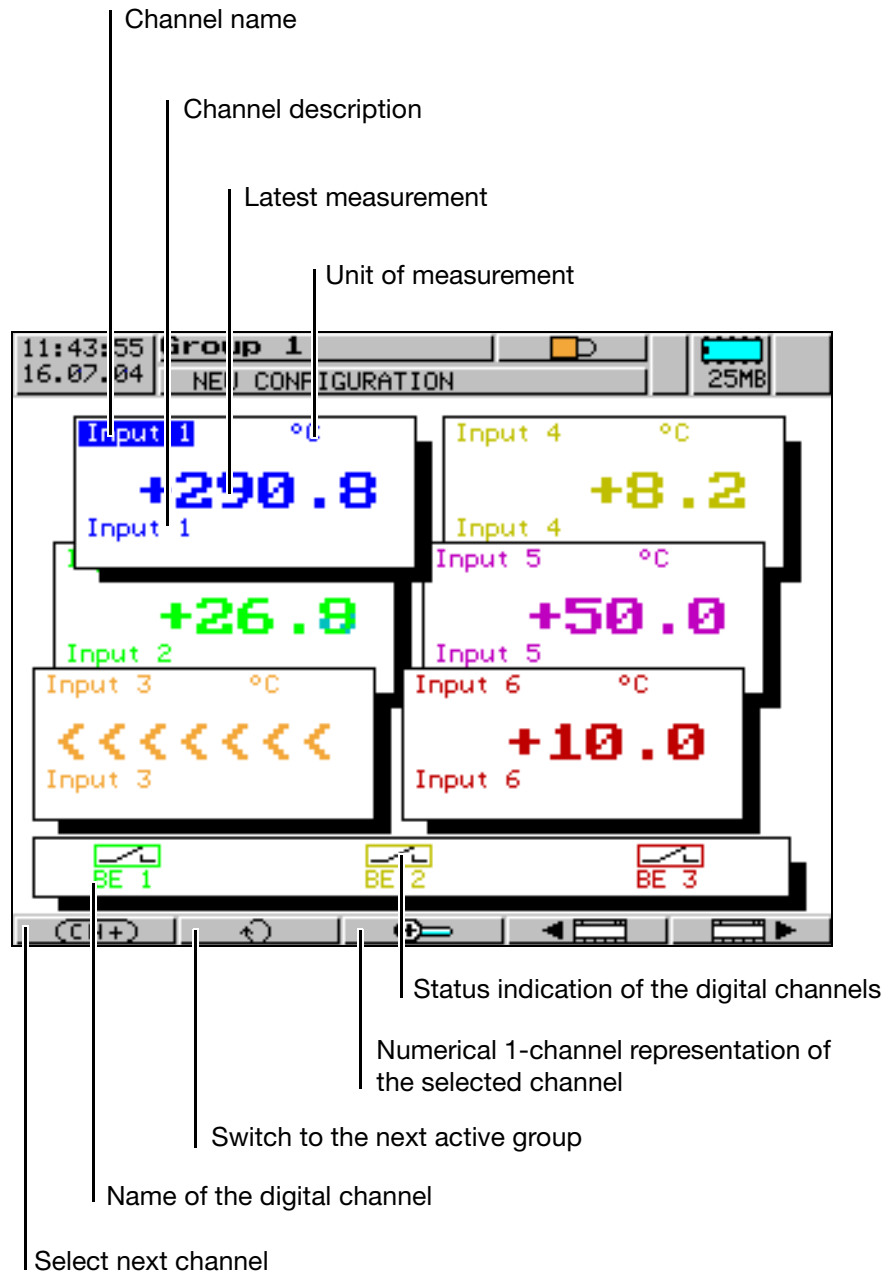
Channel name

Channel description

Latest measurement

Unit of measurement

11:43:55
16.07.04

Group 1

NEW CONFIGURATION

25MB

Input 1 °C
+290.8
Input 1

Input 4 °C
+8.2
Input 4

+26.8
Input 2

Input 5 °C
+50.0
Input 5

Input 3 °C
<<<<<<<
Input 3

Input 6 °C
+10.0
Input 6

BE 1

BE 2

BE 3

Status indication of the digital channels

Numerical 1-channel representation of the selected channel

Switch to the next active group

Name of the digital channel

Select next channel